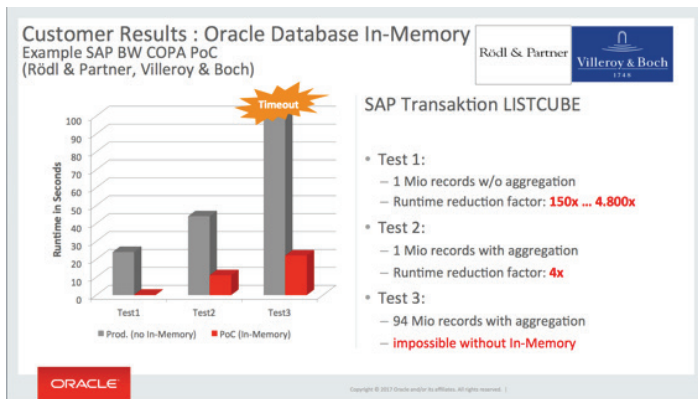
Customer Results : Oracle Database In-Memory
Example SAP BW COPA PoC
(Rödl & Partner, Villeroy & Boch)

Rödl & Partner

Villeroy & Boch
1748

Timeout

Runtime in Seconds

100
90
80
70
60
50
40
30
20
10
0

Test1 Test2 Test3

Prod. (no In-Memory) PoC (In-Memory)

SAP Transaktion LISTCUBE

• Test 1:
– 1 Mio records w/o aggregation
– Runtime reduction factor: 150x ... 4.800x
• Test 2:
– 1 Mio records with aggregation
– Runtime reduction factor: 4x
• Test 3:
– 94 Mio records with aggregation
– impossible without In-Memory

ORACLE

Copyright © 2017 Oracle and/or its affiliates. All rights reserved. |